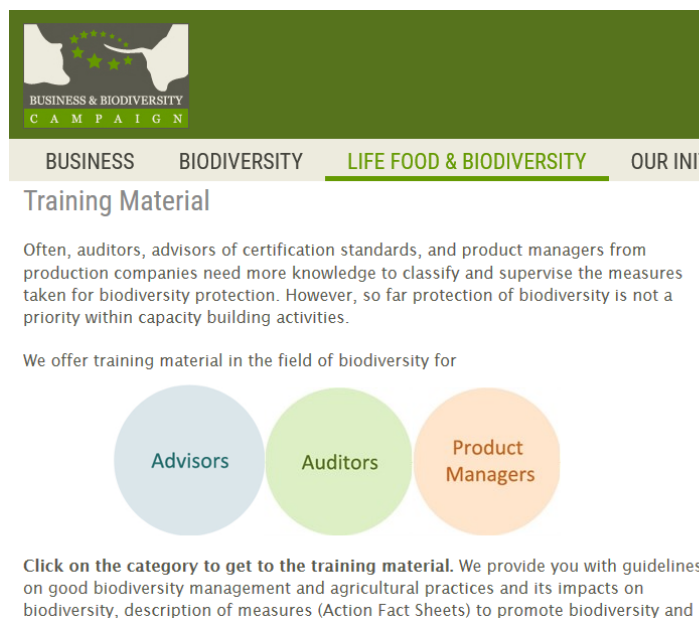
BUSINESS & BIODIVERSITY
CAMPAIGN

BUSINESS BIODIVERSITY LIFE FOOD & BIODIVERSITY OUR INI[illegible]

Training Material

Often, auditors, advisors of certification standards, and product managers from production companies need more knowledge to classify and supervise the measures taken for biodiversity protection. However, so far protection of biodiversity is not a priority within capacity building activities.

We offer training material in the field of biodiversity for

Advisors

Auditors

Product Managers

**Click on the category to get to the training material.** We provide you with guideline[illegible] on good biodiversity management and agricultural practices and its impacts on biodiversity, description of measures (Action Fact Sheets) to promote biodiversity and